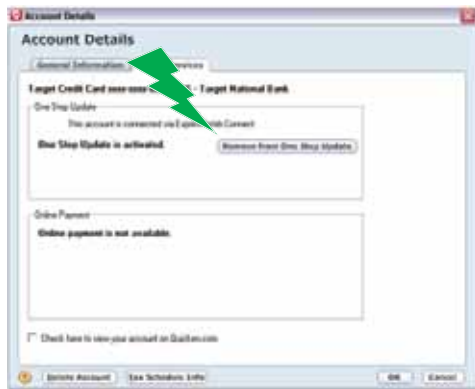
Account Details

Account Details

General Information | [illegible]

Target Credit Card xxxx-xxxx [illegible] - Target National Bank

One Step Update

This account is connected via Express Web Connect

One Step Update is activated.

Remove from One Step Update

Online Payment

Online payment is not available.

Check here to view your account on Quicken.com

Delete Account | Tax Schedule Info | OK | Cancel